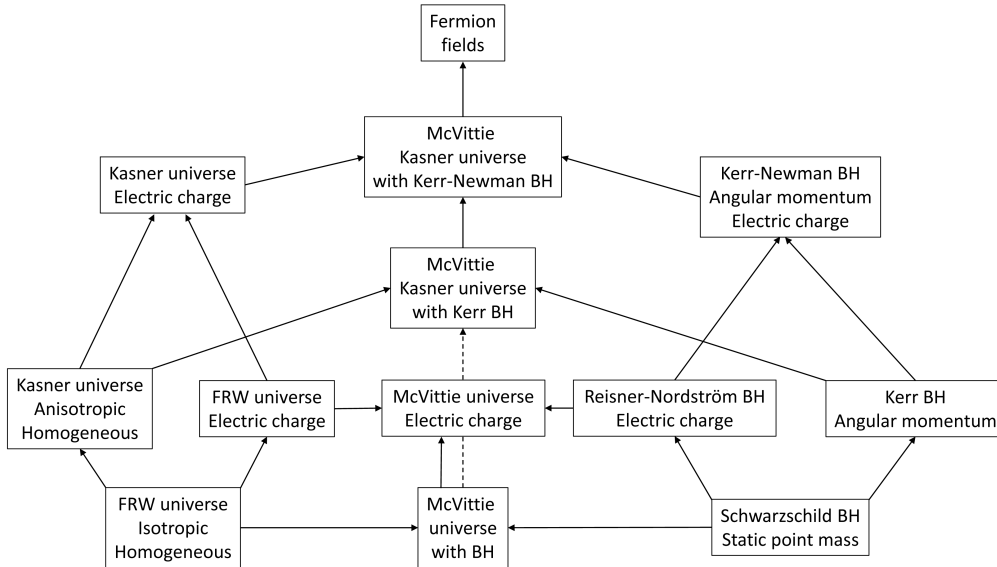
Fermion fields

McVittie
Kasner universe
with Kerr-Newman BH

Kasner universe
Electric charge

Kerr-Newman BH
Angular momentum
Electric charge

McVittie
Kasner universe
with Kerr BH

Kasner universe
Anisotropic
Homogeneous

FRW universe
Electric charge

McVittie universe
Electric charge

Reisner-Nordström BH
Electric charge

Kerr BH
Angular momentum

FRW universe
Isotropic
Homogeneous

McVittie
universe
with BH

Schwarzschild BH
Static point mass